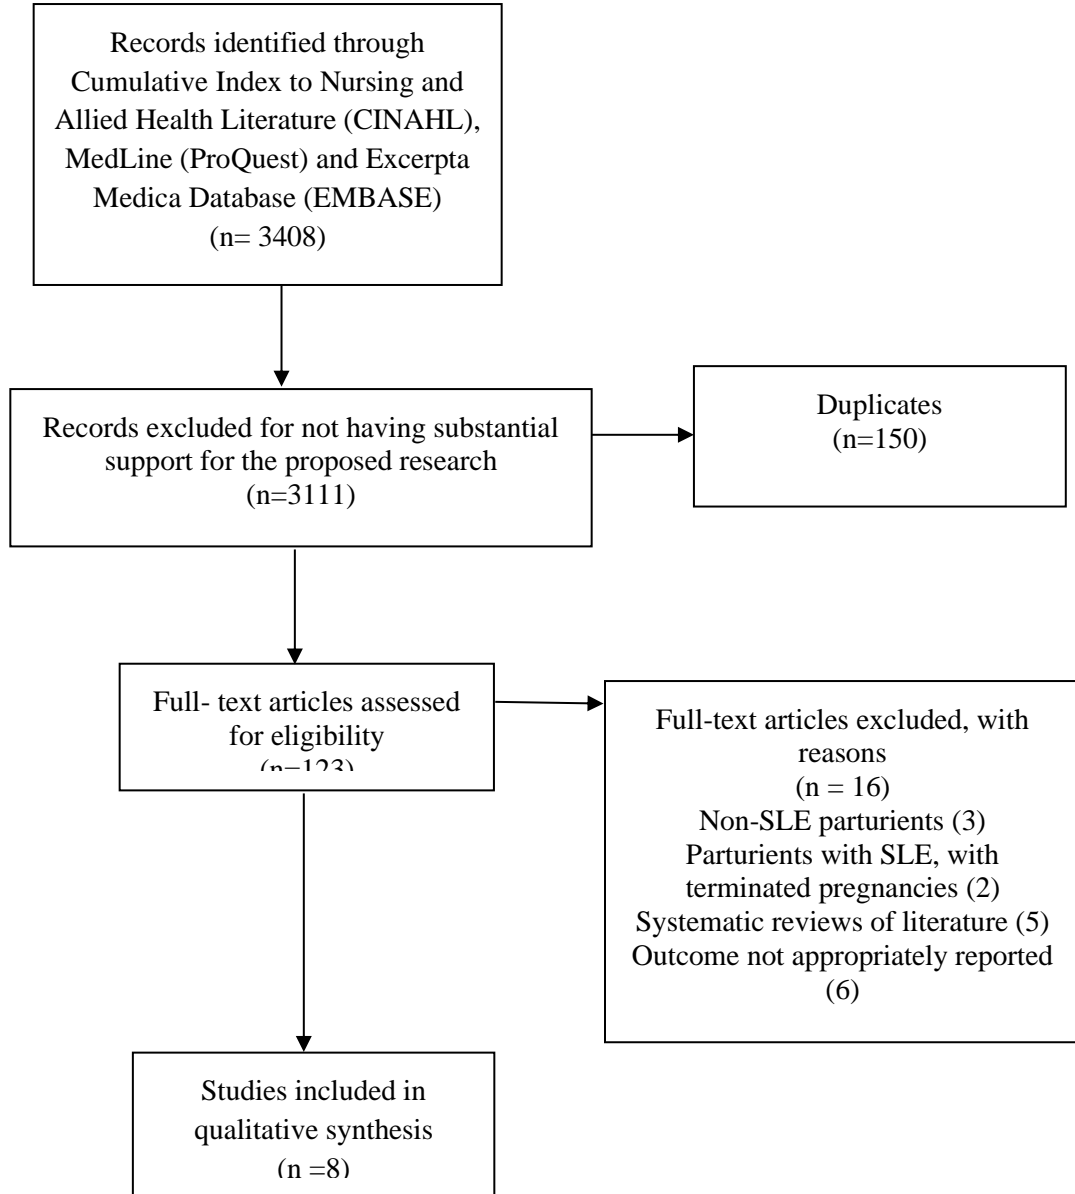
Records identified through Cumulative Index to Nursing and Allied Health Literature (CINAHL), MedLine (ProQuest) and Excerpta Medica Database (EMBASE)
(n= 3408)

Records excluded for not having substantial support for the proposed research
(n=3111)

Duplicates
(n=150)

Full- text articles assessed for eligibility
(n=123)

Full-text articles excluded, with reasons
(n = 16)
Non-SLE parturients (3)
Parturients with SLE, with terminated pregnancies (2)
Systematic reviews of literature (5)
Outcome not appropriately reported (6)

Studies included in qualitative synthesis
(n =8)